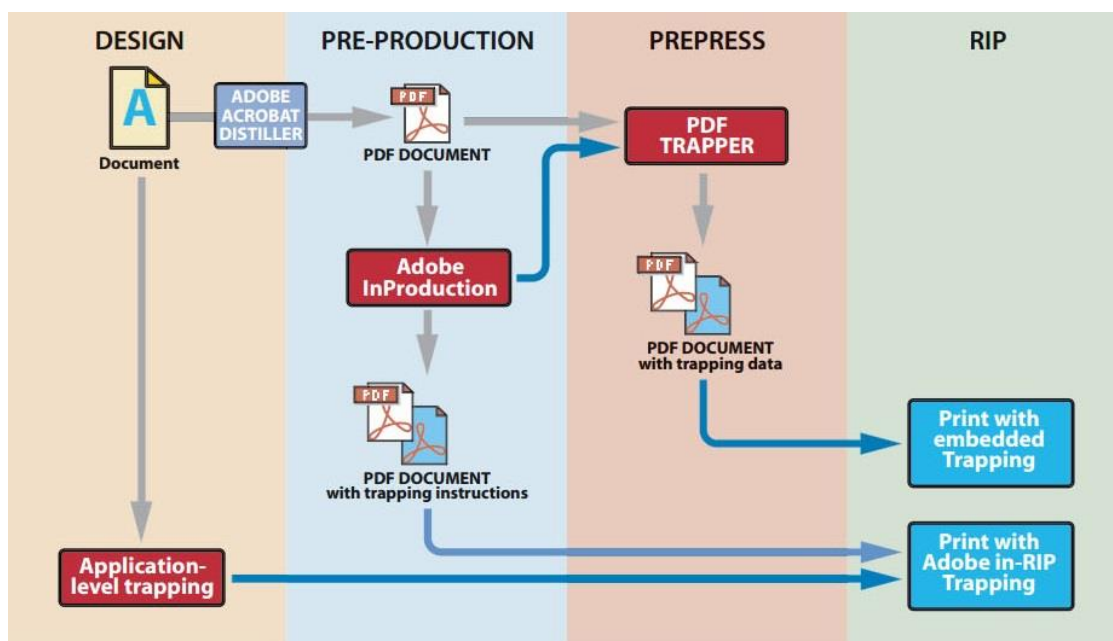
DESIGN

PRE-PRODUCTION

PREPRESS

RIP

A

Document

ADOBE ACROBAT DISTILLER

PDF

PDF DOCUMENT

PDF TRAPPER

Adobe InProduction

PDF

PDF DOCUMENT with trapping data

PDF

PDF DOCUMENT with trapping instructions

Print with embedded Trapping

Application-level trapping

Print with Adobe in-RIP Trapping